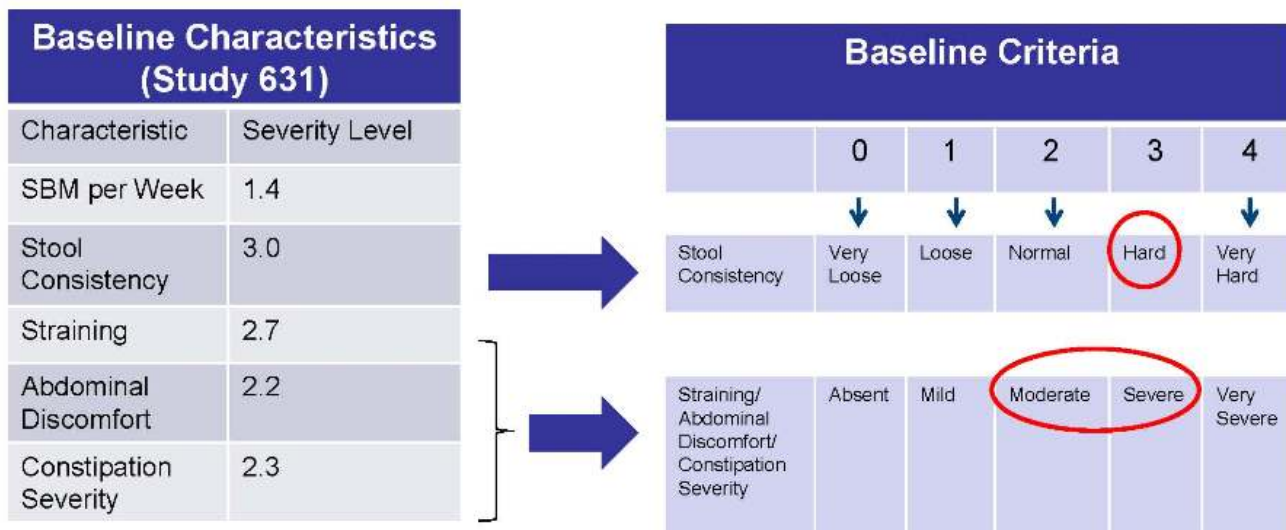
**Baseline Characteristics (Study 631)**

| Characteristic | Severity Level |
|---|---|
| SBM per Week | 1.4 |
| Stool Consistency | 3.0 |
| Straining | 2.7 |
| Abdominal Discomfort | 2.2 |
| Constipation Severity | 2.3 |

**Baseline Criteria**

| | 0 | 1 | 2 | 3 | 4 |
|---|---|---|---|---|---|
| Stool Consistency | Very Loose | Loose | Normal | Hard | Very Hard |
| Straining/ Abdominal Discomfort/ Constipation Severity | Absent | Mild | Moderate | Severe | Very Severe |